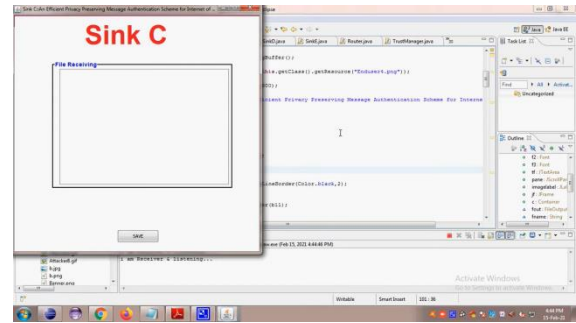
Sink C:An Efficient Privacy Preserving Message Authentication Scheme for Internet of ...

Sink C

File Receiving

SAVE

ipse

SinkD.java
SinkE.java
Router.java
TrustManager.java

Buffer();

his.getClass().getResource("Indusert.png"));

00);

cient Privacy Preserving Message Authentication Scheme for Interne

lineBorder(Color.black,2);

e(k11);

Task List
Find
All
Activat...
Uncategorized

Outline
f2 : Font
f3 : Font
af : JTable
pane : JScrollPa
imagelabel : JLab
jf : JFrame
c : Container
fout : FileOutput
fname : String

Java EE
Java

Attacker.gif
b.jpg
b.png
Server.exe

ncase (Feb 15, 2021 4:44:46 PM)

I am Receiver & listening...

Activate Windows
Go to Settings to activate Windows.

Writable
Smart Insert
101 : 36

4:44 PM
15-Feb-21